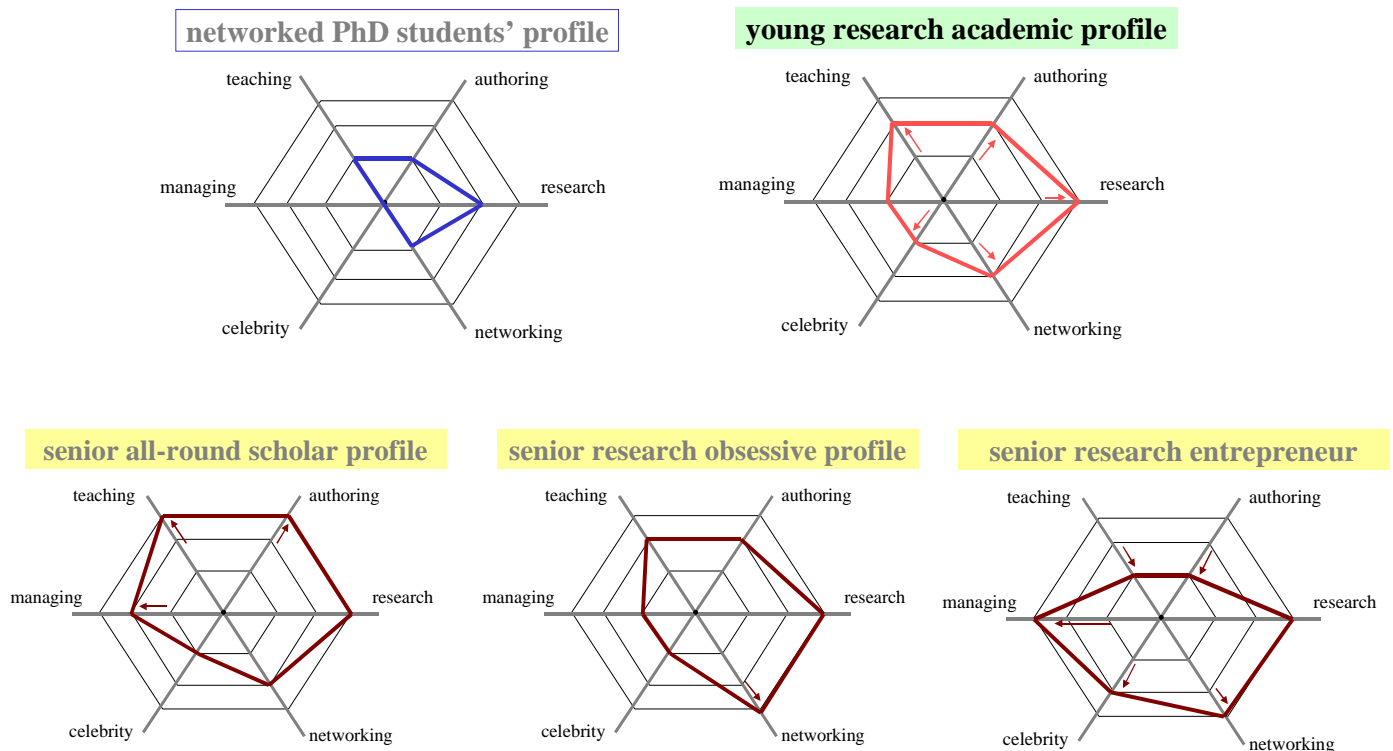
networked PhD students' profile

teaching
authoring
managing
research
celebrity
networking

young research academic profile

teaching
authoring
managing
research
celebrity
networking

senior all-round scholar profile

teaching
authoring
managing
research
celebrity
networking

senior research obsessive profile

teaching
authoring
managing
research
celebrity
networking

senior research entrepreneur

teaching
authoring
managing
research
celebrity
networking